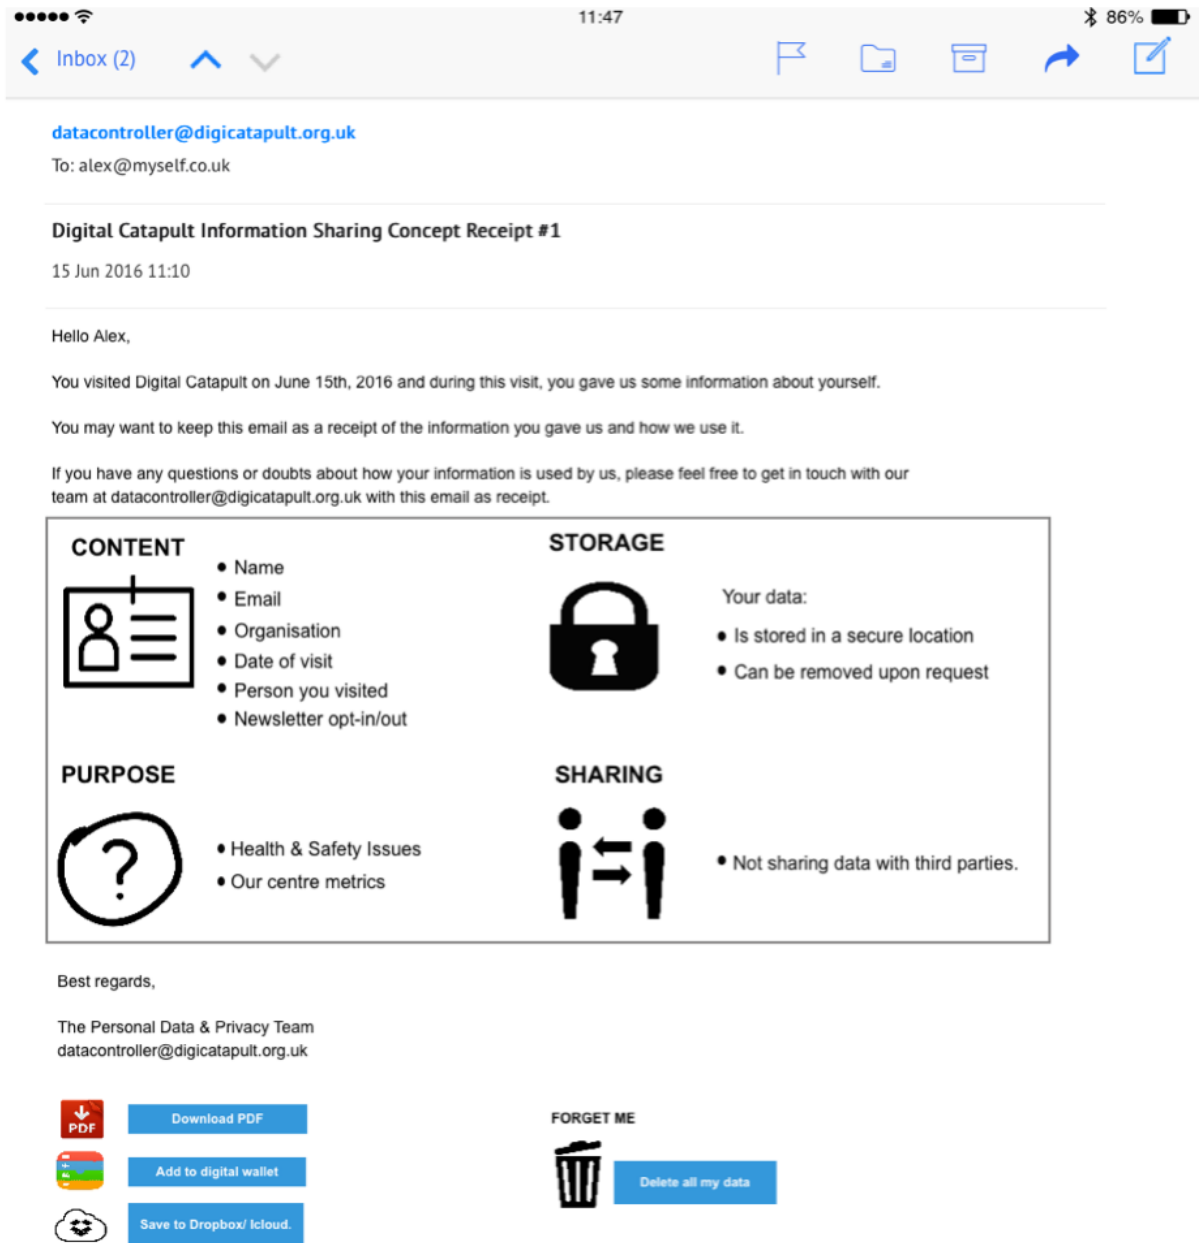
11:47

86%

Inbox (2)

datacontroller@digicatapult.org.uk

To: alex@myself.co.uk

Digital Catapult Information Sharing Concept Receipt #1

15 Jun 2016 11:10

Hello Alex,

You visited Digital Catapult on June 15th, 2016 and during this visit, you gave us some information about yourself.

You may want to keep this email as a receipt of the information you gave us and how we use it.

If you have any questions or doubts about how your information is used by us, please feel free to get in touch with our team at datacontroller@digicatapult.org.uk with this email as receipt.

CONTENT

• Name
• Email
• Organisation
• Date of visit
• Person you visited
• Newsletter opt-in/out

STORAGE

Your data:

• Is stored in a secure location
• Can be removed upon request

PURPOSE

?

• Health & Safety Issues
• Our centre metrics

SHARING

• Not sharing data with third parties.

Best regards,

The Personal Data & Privacy Team
datacontroller@digicatapult.org.uk

PDF

Download PDF

Add to digital wallet

Save to Dropbox/ Icloud.

FORGET ME

Delete all my data